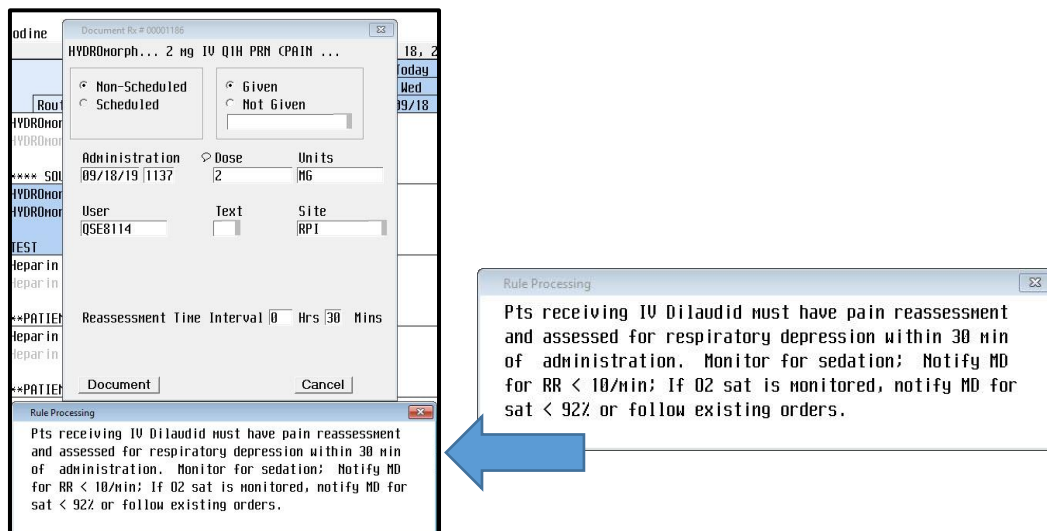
odine

Document Rx # 00001166

HYDROmorph... 2 mg IV Q1H PRN (PAIN ...

18, 2

Today
Wed
09/18

Rout

HYDROmor
HYDROmor

**** SOL
HYDROmor
HYDROmor

TEST
Heparin
Heparin

**PATIEN
Heparin
Heparin

**PATIEN

Non-Scheduled
Scheduled

Given
Not Given

Administration
09/18/19 1137

Dose
2

Units
MG

User
QSE8114

Text

Site
RPI

Reassessment Time Interval 0 Hrs 30 Mins

Document

Cancel

Rule Processing

Pts receiving IV Dilaudid must have pain reassessment and assessed for respiratory depression within 30 min of administration. Monitor for sedation; Notify MD for RR < 10/min; If O2 sat is monitored, notify MD for sat < 92% or follow existing orders.

Rule Processing

Pts receiving IV Dilaudid must have pain reassessment and assessed for respiratory depression within 30 min of administration. Monitor for sedation; Notify MD for RR < 10/min; If O2 sat is monitored, notify MD for sat < 92% or follow existing orders.